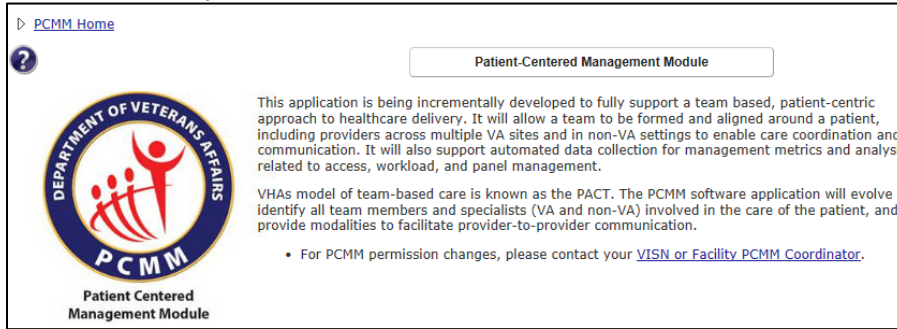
PCMM Home

?

Patient-Centered Management Module

DEPARTMENT OF VETERANS AFFAIRS

PCMM

Patient Centered Management Module

This application is being incrementally developed to fully support a team based, patient-centric approach to healthcare delivery. It will allow a team to be formed and aligned around a patient, including providers across multiple VA sites and in non-VA settings to enable care coordination and communication. It will also support automated data collection for management metrics and analys related to access, workload, and panel management.

VHAs model of team-based care is known as the PACT. The PCMM software application will evolve identify all team members and specialists (VA and non-VA) involved in the care of the patient, and provide modalities to facilitate provider-to-provider communication.

• For PCMM permission changes, please contact your VISN or Facility PCMM Coordinator.